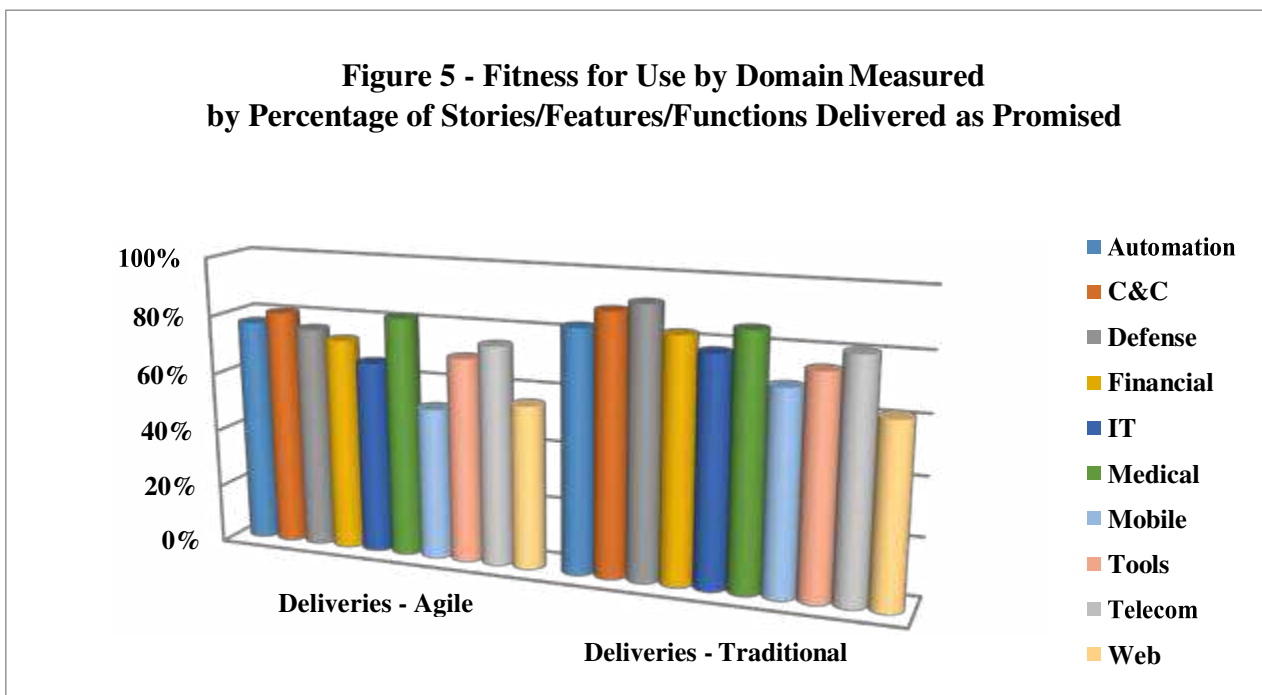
Figure 5 - Fitness for Use by Domain Measured by Percentage of Stories/Features/Functions Delivered as Promised

100%
80%
60%
40%
20%
0%

Deliveries - Agile
Deliveries - Traditional

Automation
C&C
Defense
Financial
IT
Medical
Mobile
Tools
Telecom
Web